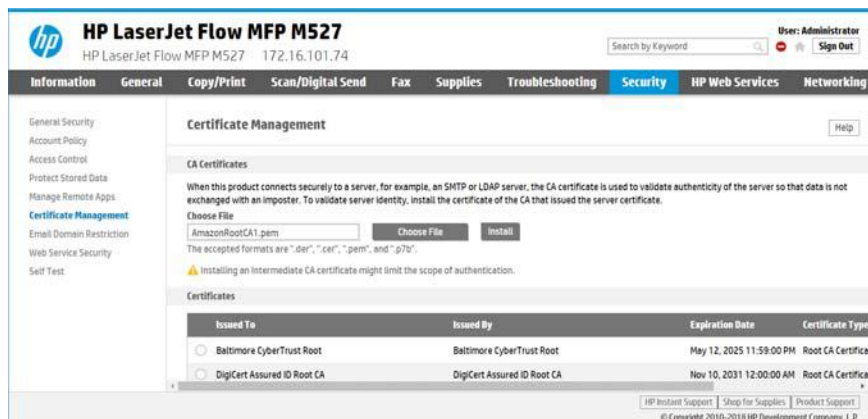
hp

HP LaserJet Flow MFP M527

HP LaserJet Flow MFP M527 172.16.101.74

Search by Keyword

User: Administrator

Sign Out

Information General Copy/Print Scan/Digital Send Fax Supplies Troubleshooting Security HP Web Services Networking

General Security
Account Policy
Access Control
Protect Stored Data
Manage Remote Apps
Certificate Management
Email Domain Restriction
Web Service Security
Self Test

Certificate Management

Help

CA Certificates

When this product connects securely to a server, for example, an SMTP or LDAP server, the CA certificate is used to validate authenticity of the server so that data is not exchanged with an imposter. To validate server identity, install the certificate of the CA that issued the server certificate.

Choose File

AmazonRootCA1.pem

Choose File

Install

The accepted formats are ".der", ".cer", ".pem", and ".p7b".

Installing an intermediate CA certificate might limit the scope of authentication.

Certificates

| | Issued To | Issued By | Expiration Date | Certificate Type |
|---|---|---|---|---|
| | Baltimore CyberTrust Root | Baltimore CyberTrust Root | May 12, 2025 11:59:00 PM | Root CA Certifica |
| | DigiCert Assured ID Root CA | DigiCert Assured ID Root CA | Nov 10, 2031 12:00:00 AM | Root CA Certifica |

HP Instant Support | Shop for Supplies | Product Support

© Copyright 2010-2018 HP Development Company, L.P.